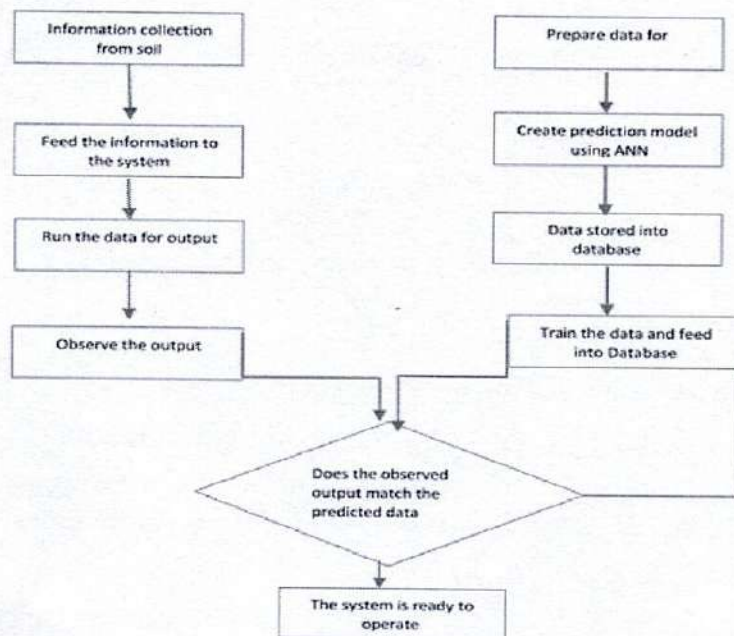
Information collection from soil

Feed the information to the system

Run the data for output

Observe the output

Prepare data for

Create prediction model using ANN

Data stored into database

Train the data and feed into Database

Does the observed output match the predicted data

The system is ready to operate